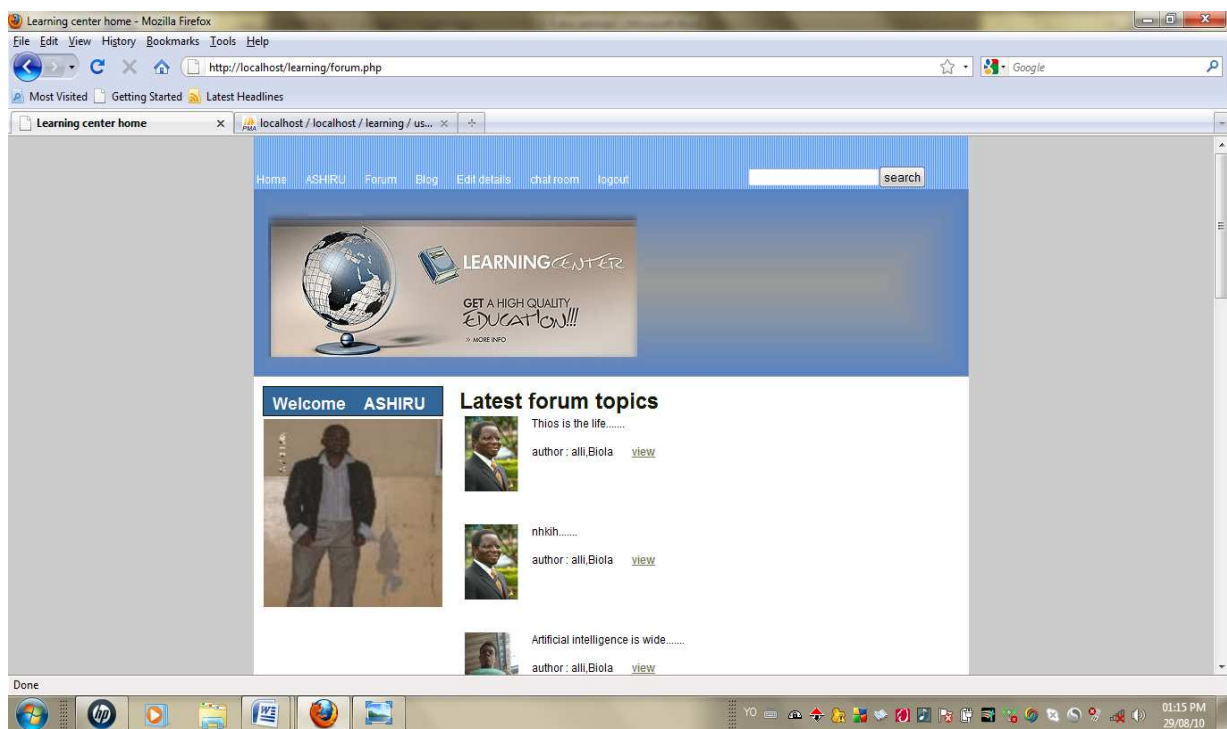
Learning center home - Mozilla Firefox

File Edit View History Bookmarks Tools Help

http://localhost/learning/forum.php

Google

Most Visited Getting Started Latest Headlines

Learning center home ×

localhost / localhost / learning / us... ×

Home ASHIRU Forum Blog Edit details chat room logout

search

LEARNINGCENTER

GET A HIGH QUALITY EDUCATION!!!

» MORE INFO

Welcome ASHIRU

Latest forum topics

Thios is the life.......

author : alli,Biola view

nhkih.......

author : alli,Biola view

Artificial intelligence is wide.......

author : alli,Biola view

Done

01:15 PM
29/08/10